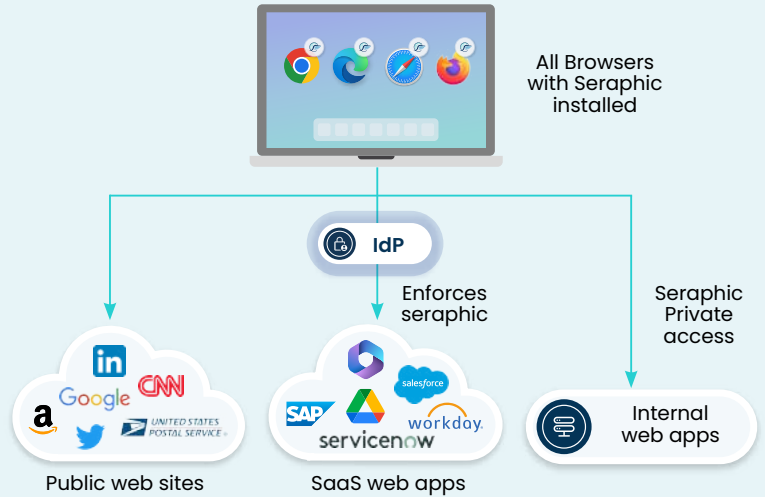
All Browsers with Seraphic installed

IdP

Enforces seraphic

Seraphic Private access

in

Google

CNN

a

UNITED STATES POSTAL SERVICE

salesforce

SAP

workday.

servicenow

Internal web apps

Public web sites

SaaS web apps